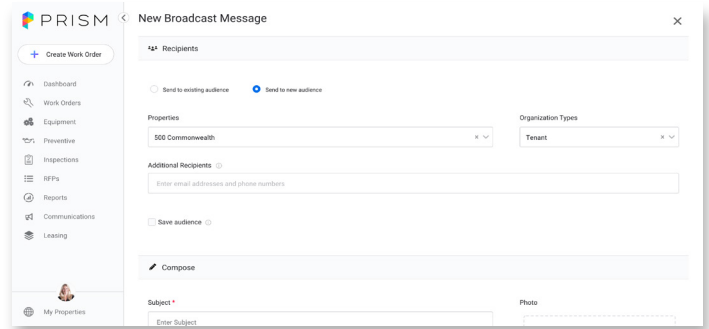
PRISM

+ Create Work Order

Dashboard
Work Orders
Equipment
Preventive
Inspections
RFPs
Reports
Communications
Leasing

My Properties

New Broadcast Message

×

Recipients

Send to existing audience
Send to new audience

Properties
500 Commonwealth

Organization Types
Tenant

Additional Recipients
Enter email addresses and phone numbers

Save audience

Compose

Subject *
Enter Subject

Photo